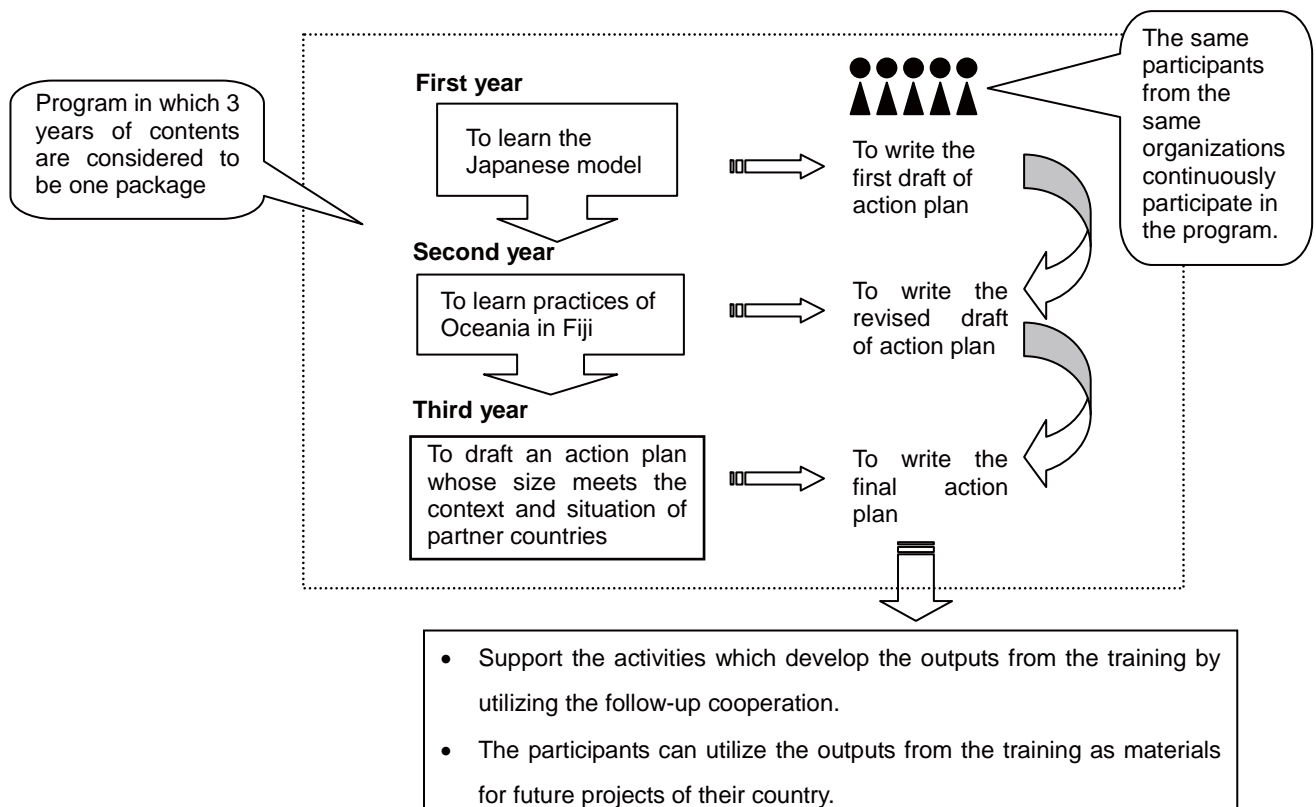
Program in which 3 years of contents are considered to be one package

First year

To learn the Japanese model

To write the first draft of action plan

The same participants from the same organizations continuously participate in the program.

Second year

To learn practices of Oceania in Fiji

To write the revised draft of action plan

Third year

To draft an action plan whose size meets the context and situation of partner countries

To write the final action plan

- Support the activities which develop the outputs from the training by utilizing the follow-up cooperation.
- The participants can utilize the outputs from the training as materials for future projects of their country.